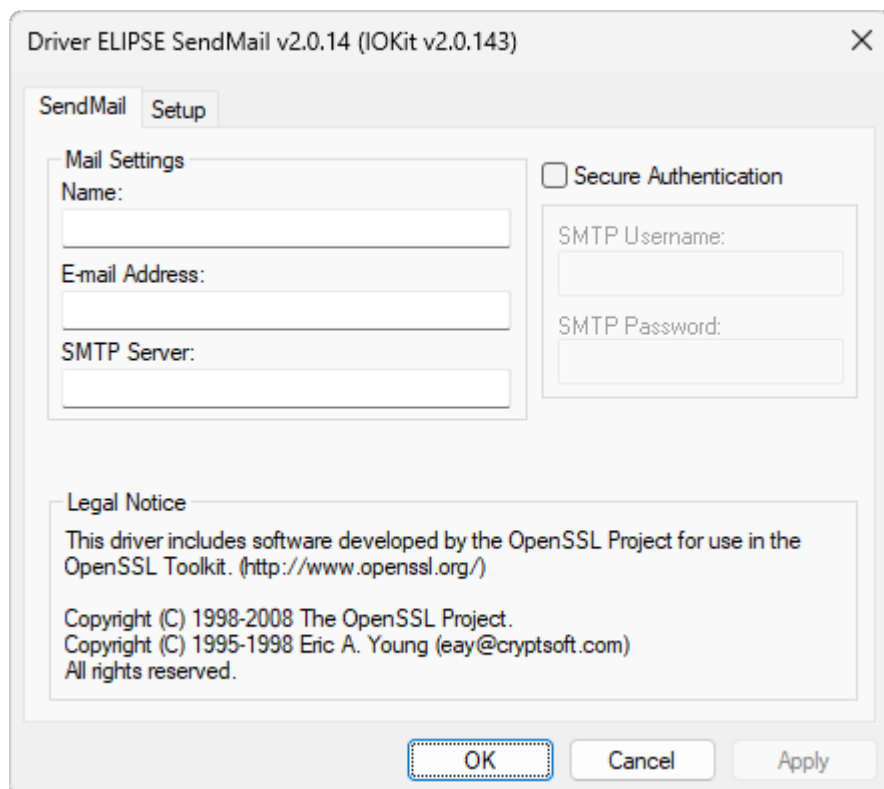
Driver ELIPSE SendMail v2.0.14 (IOKit v2.0.143)

×

SendMail

Setup

Mail Settings

Name:

E-mail Address:

SMTP Server:

Secure Authentication

SMTP Username:

SMTP Password:

Legal Notice

This driver includes software developed by the OpenSSL Project for use in the OpenSSL Toolkit. (http://www.openssl.org/)

Copyright (C) 1998-2008 The OpenSSL Project.
Copyright (C) 1995-1998 Eric A. Young (eay@cryptsoft.com)
All rights reserved.

OK

Cancel

Apply